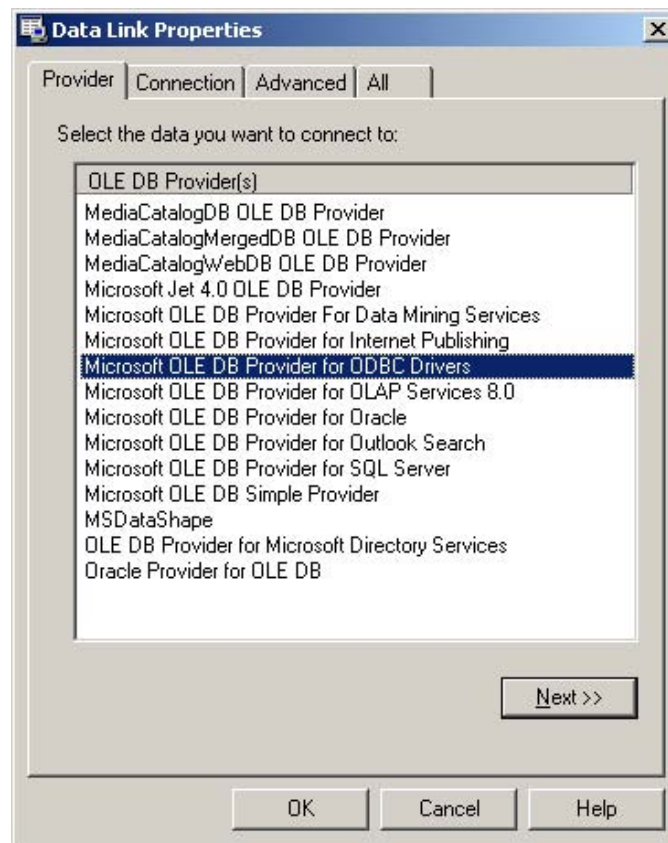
Data Link Properties

Provider | Connection | Advanced | All

Select the data you want to connect to:

OLE DB Provider(s)

MediaCatalogDB OLE DB Provider
MediaCatalogMergedDB OLE DB Provider
MediaCatalogWebDB OLE DB Provider
Microsoft Jet 4.0 OLE DB Provider
Microsoft OLE DB Provider For Data Mining Services
Microsoft OLE DB Provider for Internet Publishing
Microsoft OLE DB Provider for ODBC Drivers
Microsoft OLE DB Provider for OLAP Services 8.0
Microsoft OLE DB Provider for Oracle
Microsoft OLE DB Provider for Outlook Search
Microsoft OLE DB Provider for SQL Server
Microsoft OLE DB Simple Provider
MSDataShape
OLE DB Provider for Microsoft Directory Services
Oracle Provider for OLE DB

Next >>

OK | Cancel | Help